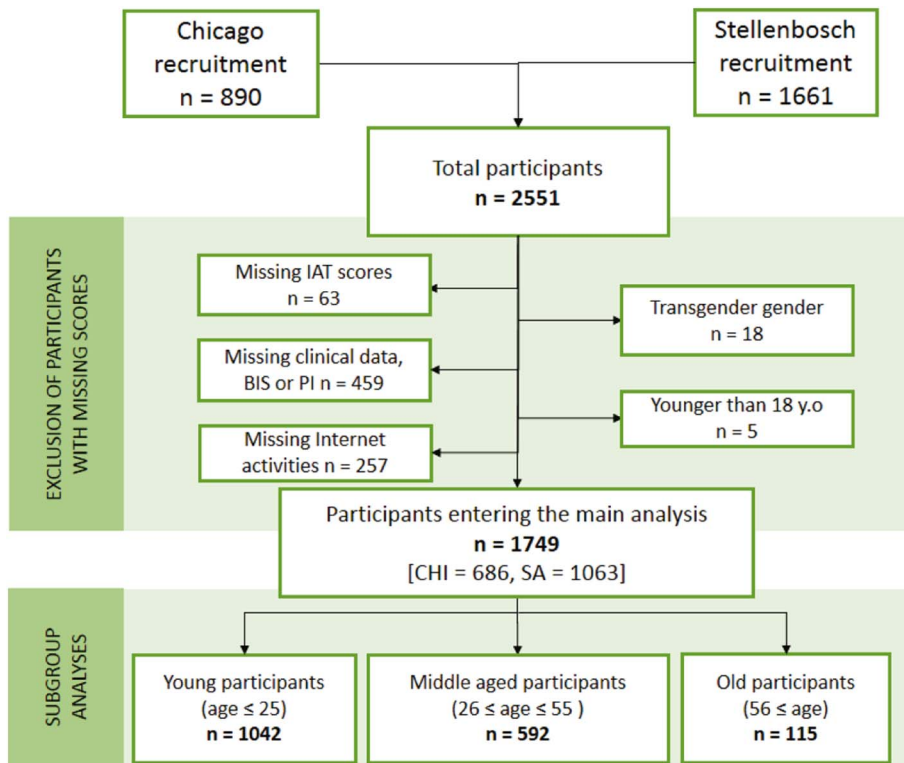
Chicago recruitment
n = 890

Stellenbosch recruitment
n = 1661

Total participants
**n = 2551**

EXCLUSION OF PARTICIPANTS WITH MISSING SCORES

Missing IAT scores
n = 63

Transgender gender
n = 18

Missing clinical data, BIS or PI n = 459

Younger than 18 y.o
n = 5

Missing Internet activities n = 257

Participants entering the main analysis
**n = 1749**
[CHI = 686, SA = 1063]

SUBGROUP ANALYSES

Young participants
(age ≤ 25)
**n = 1042**

Middle aged participants
(26 ≤ age ≤ 55 )
**n = 592**

Old participants
(56 ≤ age)
**n = 115**